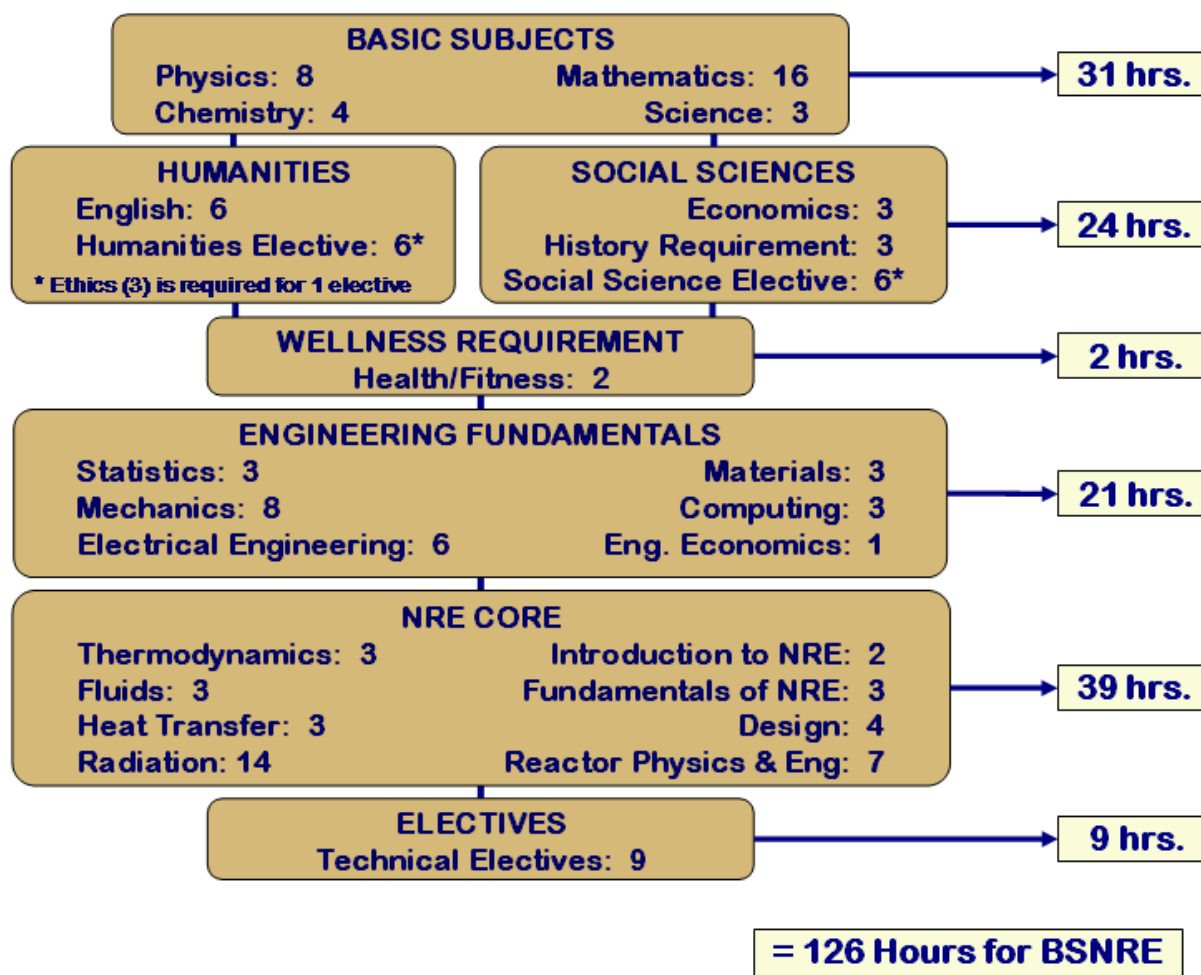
BASIC SUBJECTS
Physics: 8
Mathematics: 16
Chemistry: 4
Science: 3

31 hrs.

HUMANITIES
English: 6
Humanities Elective: 6*
* Ethics (3) is required for 1 elective

SOCIAL SCIENCES
Economics: 3
History Requirement: 3
Social Science Elective: 6*

24 hrs.

WELLNESS REQUIREMENT
Health/Fitness: 2

2 hrs.

ENGINEERING FUNDAMENTALS
Statistics: 3
Materials: 3
Mechanics: 8
Computing: 3
Electrical Engineering: 6
Eng. Economics: 1

21 hrs.

NRE CORE
Thermodynamics: 3
Introduction to NRE: 2
Fluids: 3
Fundamentals of NRE: 3
Heat Transfer: 3
Design: 4
Radiation: 14
Reactor Physics & Eng: 7

39 hrs.

ELECTIVES
Technical Electives: 9

9 hrs.

= 126 Hours for BSNRE